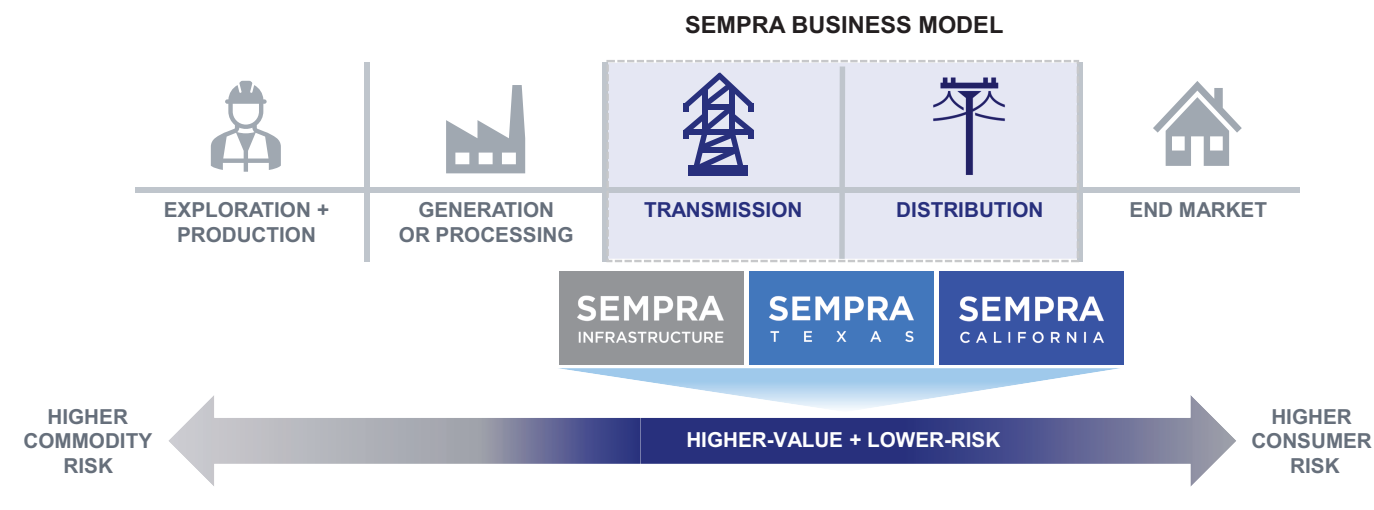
SEMPRA BUSINESS MODEL

EXPLORATION + PRODUCTION

GENERATION OR PROCESSING

TRANSMISSION

DISTRIBUTION

END MARKET

SEMPRA INFRASTRUCTURE

SEMPRA TEXAS

SEMPRA CALIFORNIA

HIGHER COMMODITY RISK

HIGHER-VALUE + LOWER-RISK

HIGHER CONSUMER RISK